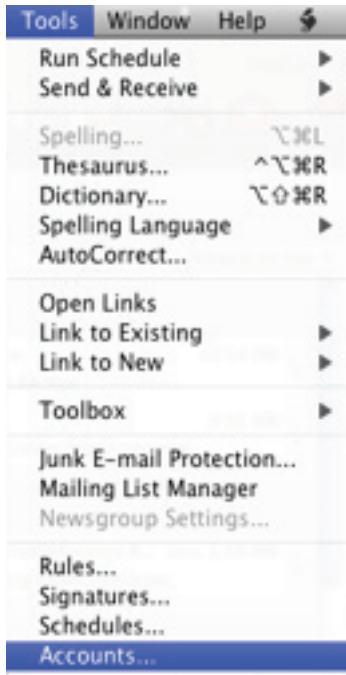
Tools Window Help

Run Schedule
Send & Receive

Spelling... ⌥⌘L
Thesaurus... ^⌥⌘R
Dictionary... ⌥⇧⌘R
Spelling Language
AutoCorrect...

Open Links
Link to Existing
Link to New

Toolbox

Junk E-mail Protection...
Mailing List Manager
Newsgroup Settings...

Rules...
Signatures...
Schedules...
Accounts...